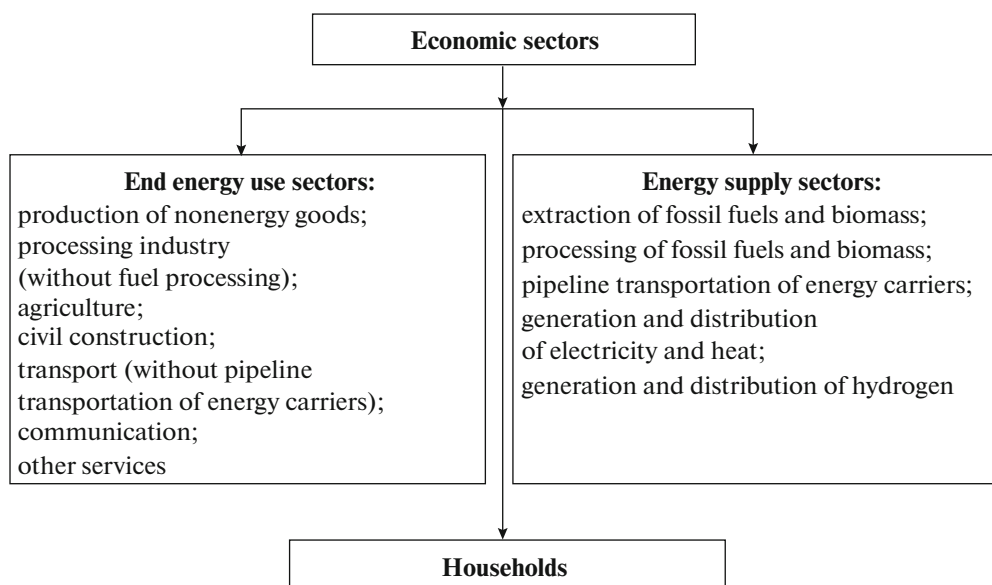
Economic sectors

End energy use sectors:
production of nonenergy goods;
processing industry
(without fuel processing);
agriculture;
civil construction;
transport (without pipeline
transportation of energy carriers);
communication;
other services

Energy supply sectors:
extraction of fossil fuels and biomass;
processing of fossil fuels and biomass;
pipeline transportation of energy carriers;
generation and distribution
of electricity and heat;
generation and distribution of hydrogen

Households